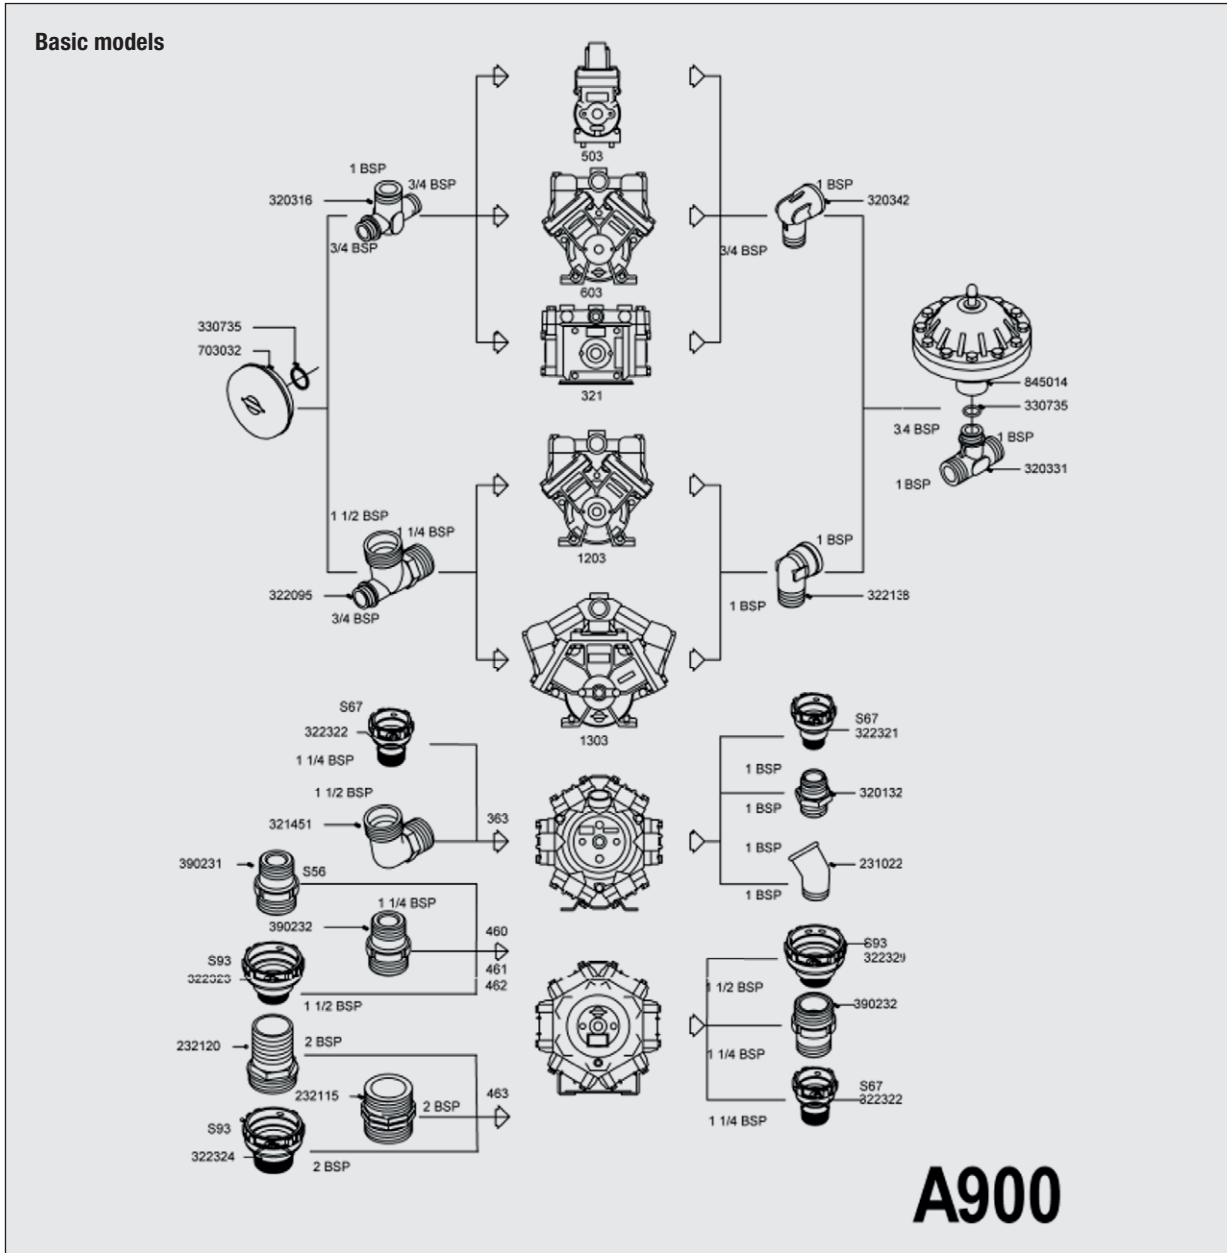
Basic models

503

1 BSP
320316
3/4 BSP
3/4 BSP

603

1 BSP
320342
3/4 BSP

330735
703032

321

845014
330735
3.4 BSP
1 BSP
320331
1 BSP

1203

1 1/2 BSP
1 1/4 BSP
322095
3/4 BSP

1 BSP
1 BSP
322138

1303

S67
322322
1 1/4 BSP

S67
322321

1 1/2 BSP
321451
363

1 BSP
1 BSP
320132
1 BSP
231022
1 BSP

390231
S56
1 1/4 BSP
390232
460
461
462
S93
322323
1 1/2 BSP

S93
322329
1 1/2 BSP
390232
1 1/4 BSP
S67
322322
1 1/4 BSP

232120
2 BSP
232115
2 BSP
463
S93
322324
2 BSP

A900